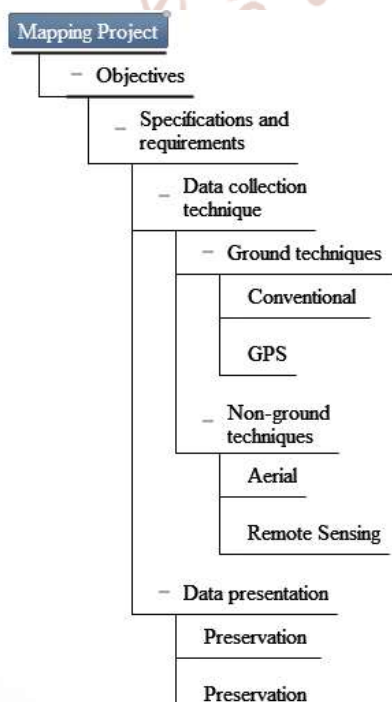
Mapping Project

− Objectives

− Specifications and requirements

− Data collection technique

− Ground techniques

Conventional

GPS

− Non-ground techniques

Aerial

Remote Sensing

− Data presentation

Preservation

Preservation